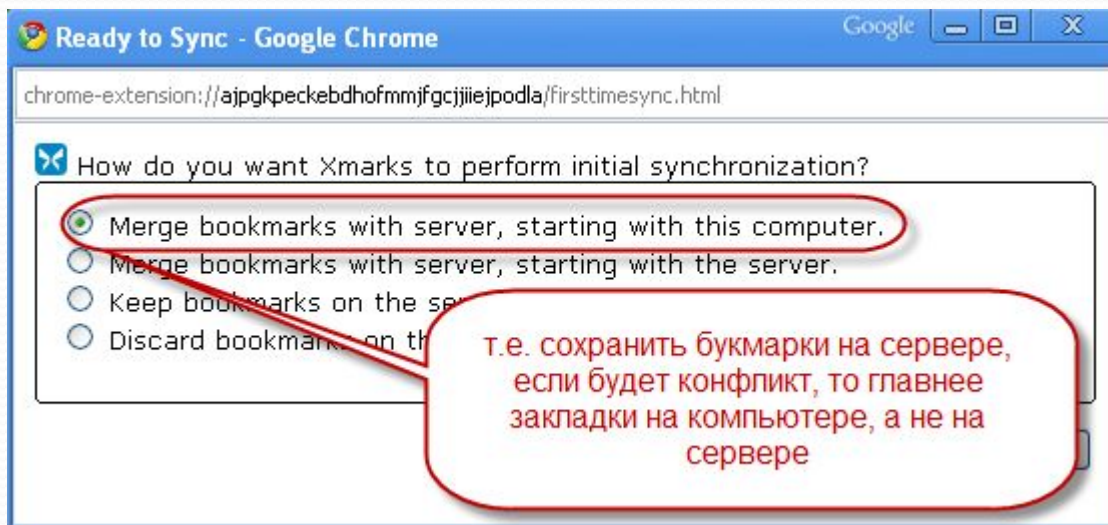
Ready to Sync - Google Chrome

Google

chrome-extension://ajpgkpeckebdhofmmjfgcjjiiejpodla/firsttimesync.html

How do you want Xmarks to perform initial synchronization?

Merge bookmarks with server, starting with this computer.
Merge bookmarks with server, starting with the server.
Keep bookmarks on the se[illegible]
Discard bookma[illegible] on th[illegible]

т.е. сохранить букмарки на сервере, если будет конфликт, то главнее закладки на компьютере, а не на сервере